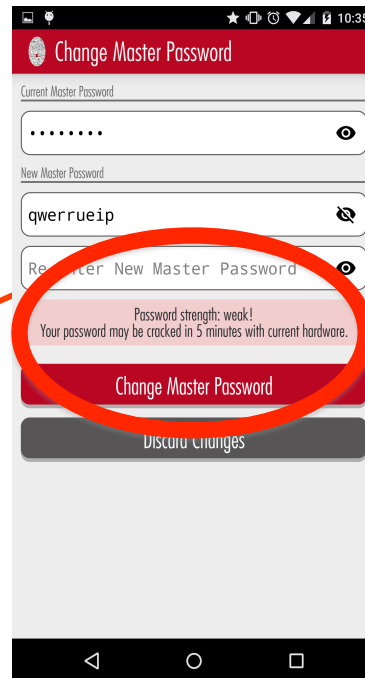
10:35

Change Master Password

Current Master Password

••••••••

New Master Password

qwerrueip

Re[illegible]ter New Master Password

Password strength: weak!
Your password may be cracked in 5 minutes with current hardware.

Change Master Password

Discard Changes